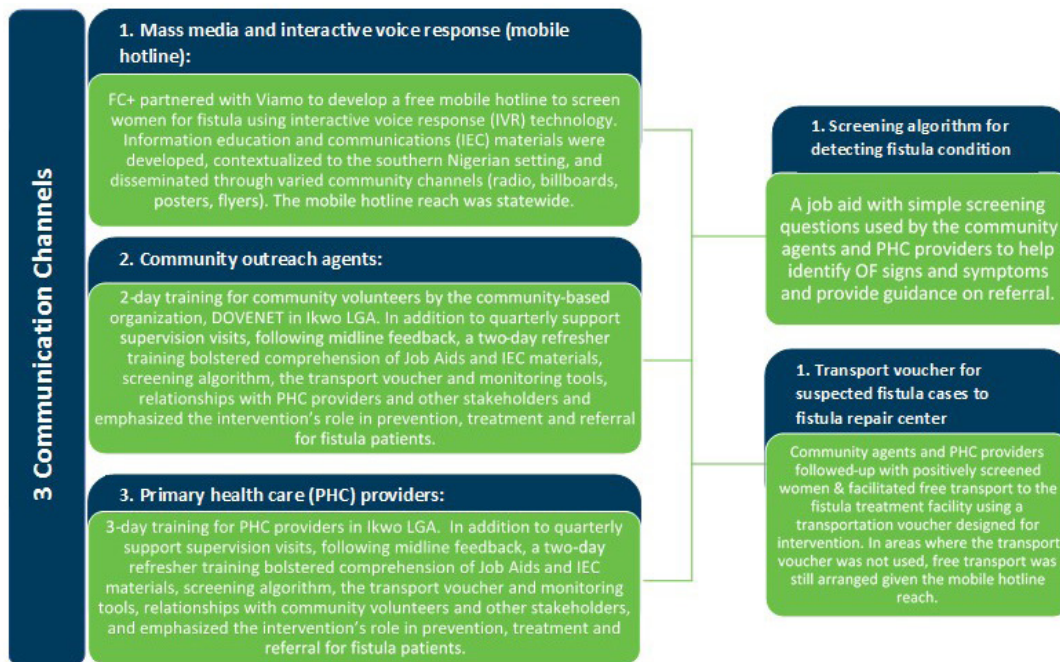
3 Communication Channels

1. Mass media and interactive voice response (mobile hotline):

FC+ partnered with Viamo to develop a free mobile hotline to screen women for fistula using interactive voice response (IVR) technology. Information education and communications (IEC) materials were developed, contextualized to the southern Nigerian setting, and disseminated through varied community channels (radio, billboards, posters, flyers). The mobile hotline reach was statewide.

2. Community outreach agents:

2-day training for community volunteers by the community-based organization, DOVENET in Ikwo LGA. In addition to quarterly support supervision visits, following midline feedback, a two-day refresher training bolstered comprehension of Job Aids and IEC materials, screening algorithm, the transport voucher and monitoring tools, relationships with PHC providers and other stakeholders and emphasized the intervention's role in prevention, treatment and referral for fistula patients.

3. Primary health care (PHC) providers:

3-day training for PHC providers in Ikwo LGA. In addition to quarterly support supervision visits, following midline feedback, a two-day refresher training bolstered comprehension of Job Aids and IEC materials, screening algorithm, the transport voucher and monitoring tools, relationships with community volunteers and other stakeholders, and emphasized the intervention's role in prevention, treatment and referral for fistula patients.

1. Screening algorithm for detecting fistula condition

A job aid with simple screening questions used by the community agents and PHC providers to help identify OF signs and symptoms and provide guidance on referral.

1. Transport voucher for suspected fistula cases to fistula repair center

Community agents and PHC providers followed-up with positively screened women & facilitated free transport to the fistula treatment facility using a transportation voucher designed for intervention. In areas where the transport voucher was not used, free transport was still arranged given the mobile hotline reach.